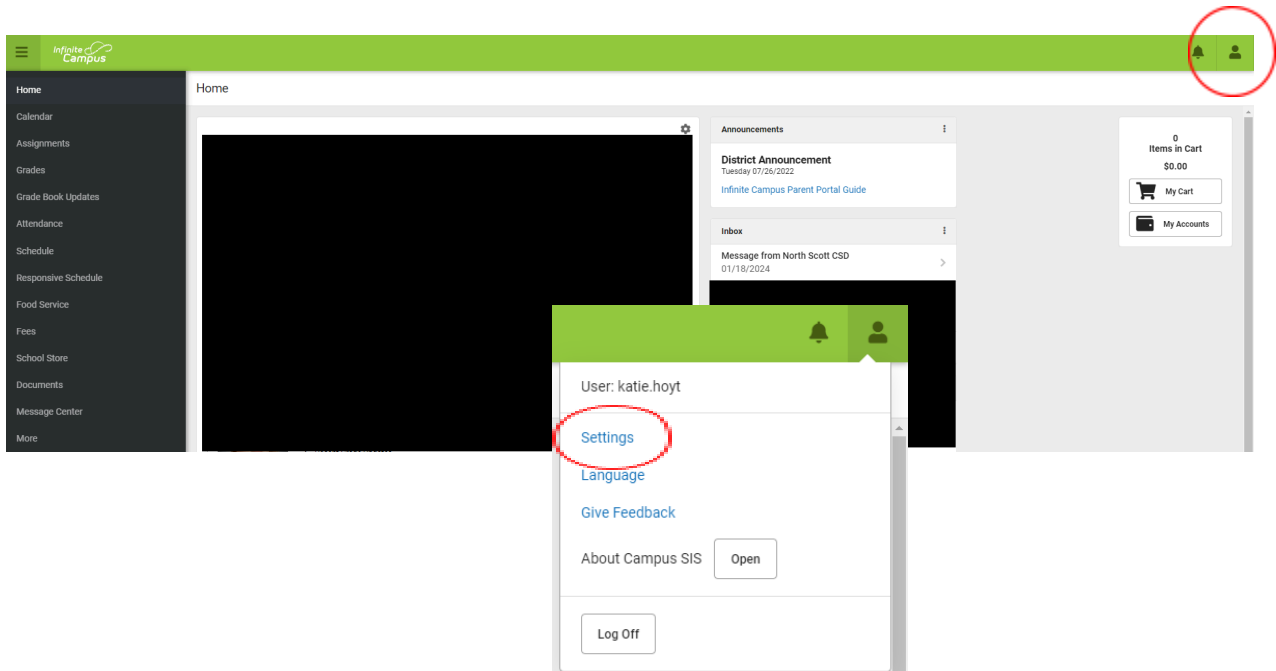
Infinite Campus

Home
Calendar
Assignments
Grades
Grade Book Updates
Attendance
Schedule
Responsive Schedule
Food Service
Fees
School Store
Documents
Message Center
More

Home

Announcements

District Announcement
Tuesday 07/26/2022
Infinite Campus Parent Portal Guide

Inbox

Message from North Scott CSD
01/18/2024

0
Items in Cart
$0.00
My Cart
My Accounts

User: katie.hoyt
Settings
Language
Give Feedback
About Campus SIS Open
Log Off